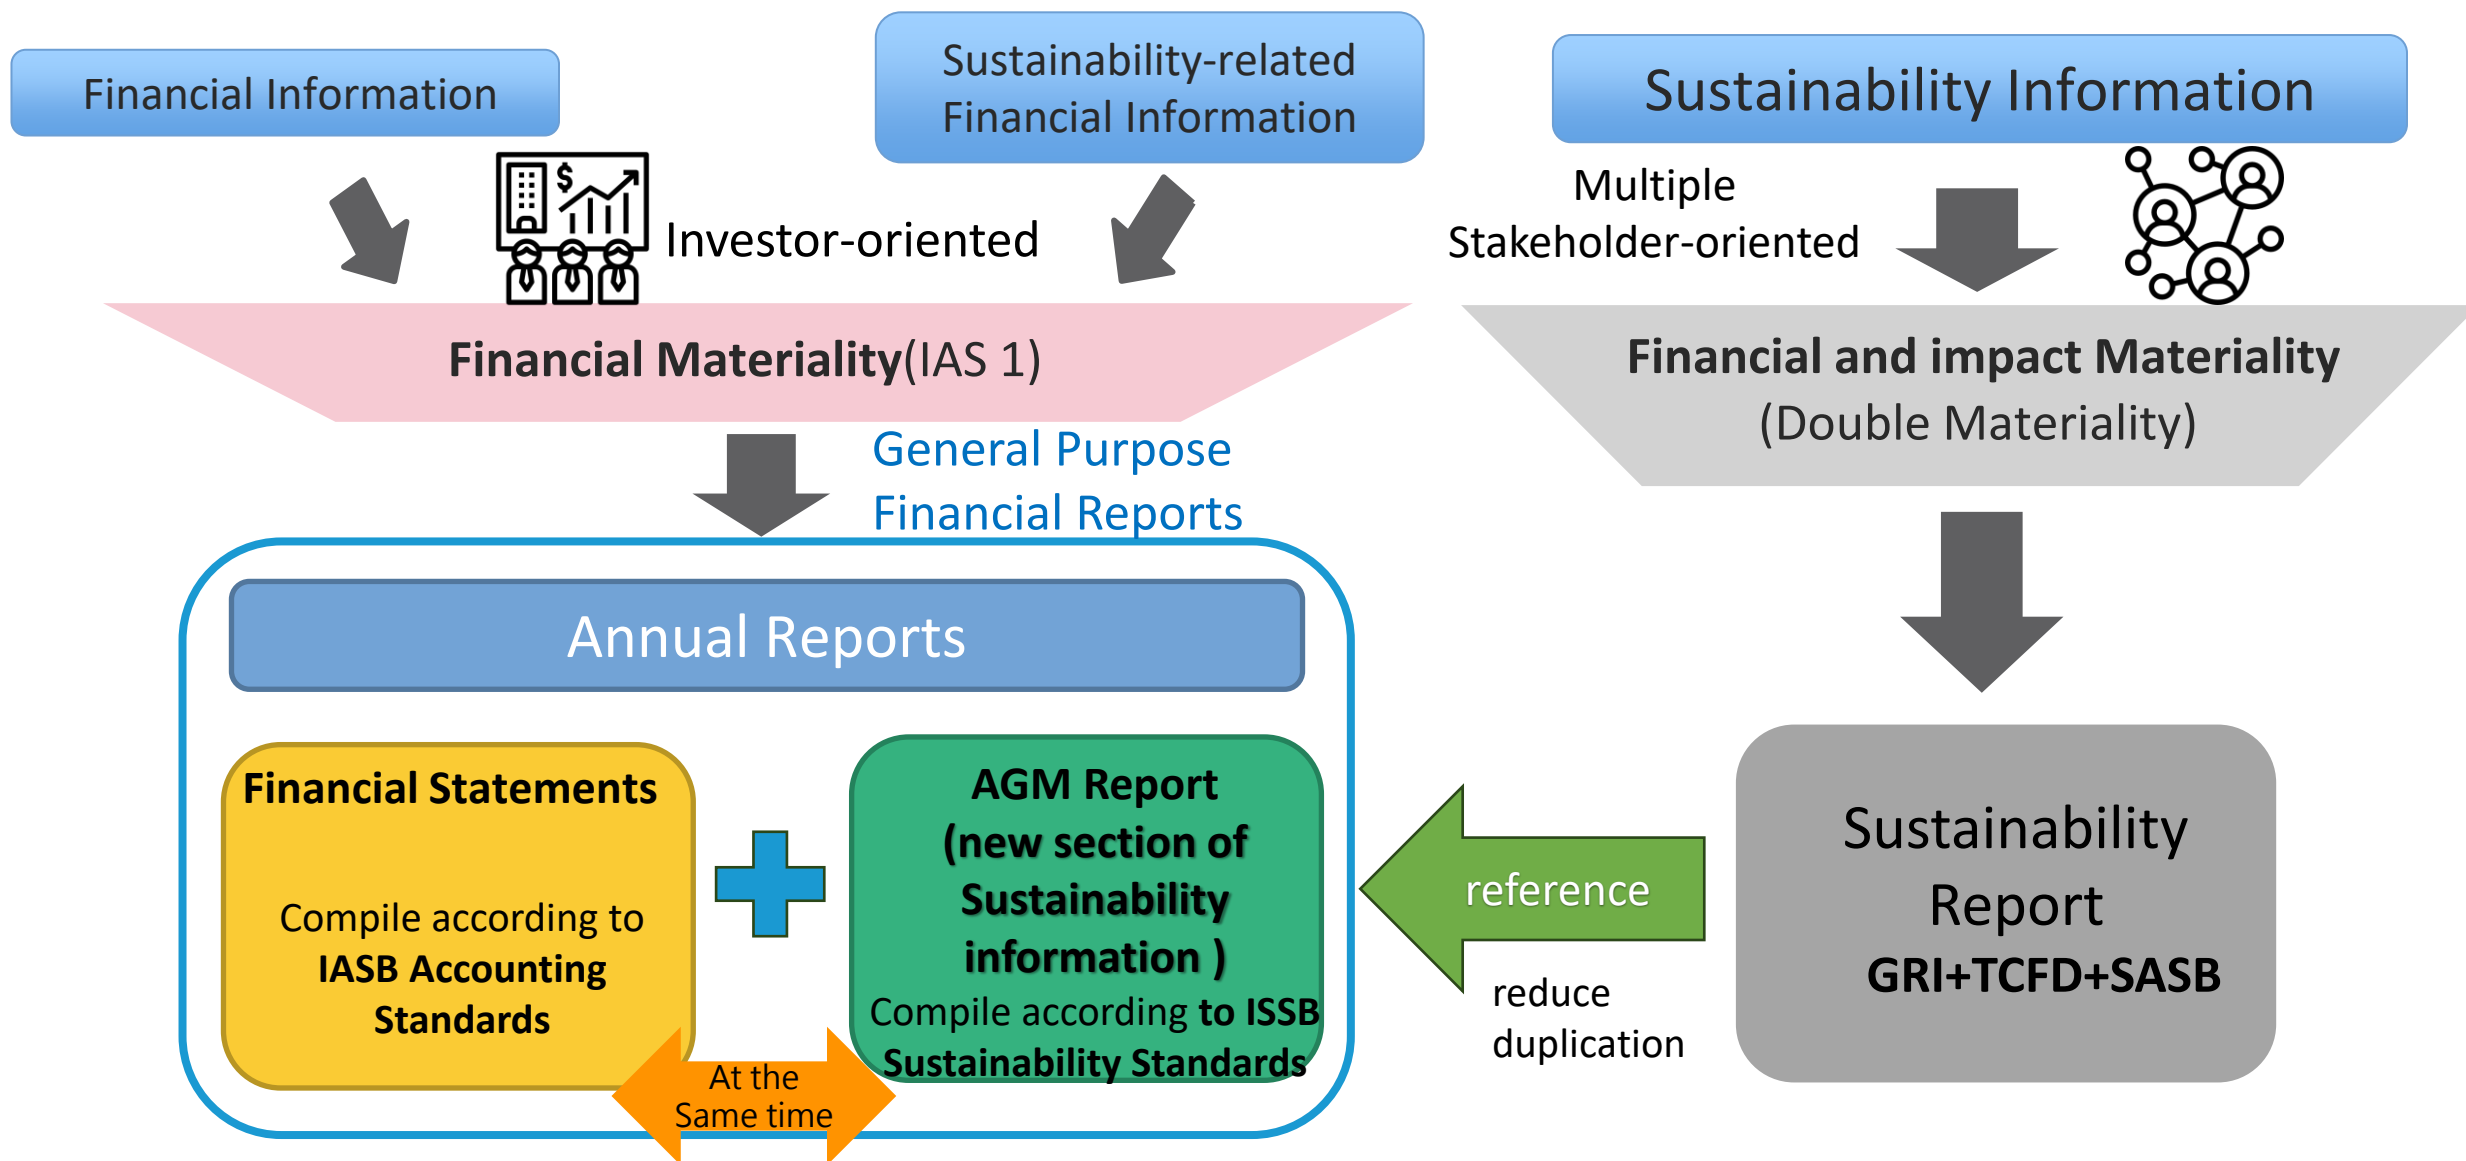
Financial Information

Sustainability-related Financial Information

Sustainability Information

Investor-oriented

Multiple Stakeholder-oriented

Financial Materiality(IAS 1)

Financial and impact Materiality (Double Materiality)

General Purpose Financial Reports

Annual Reports

Financial Statements

Compile according to IASB Accounting Standards

AGM Report (new section of Sustainability information )

Compile according to ISSB Sustainability Standards

At the Same time

reference

reduce duplication

Sustainability Report GRI+TCFD+SASB